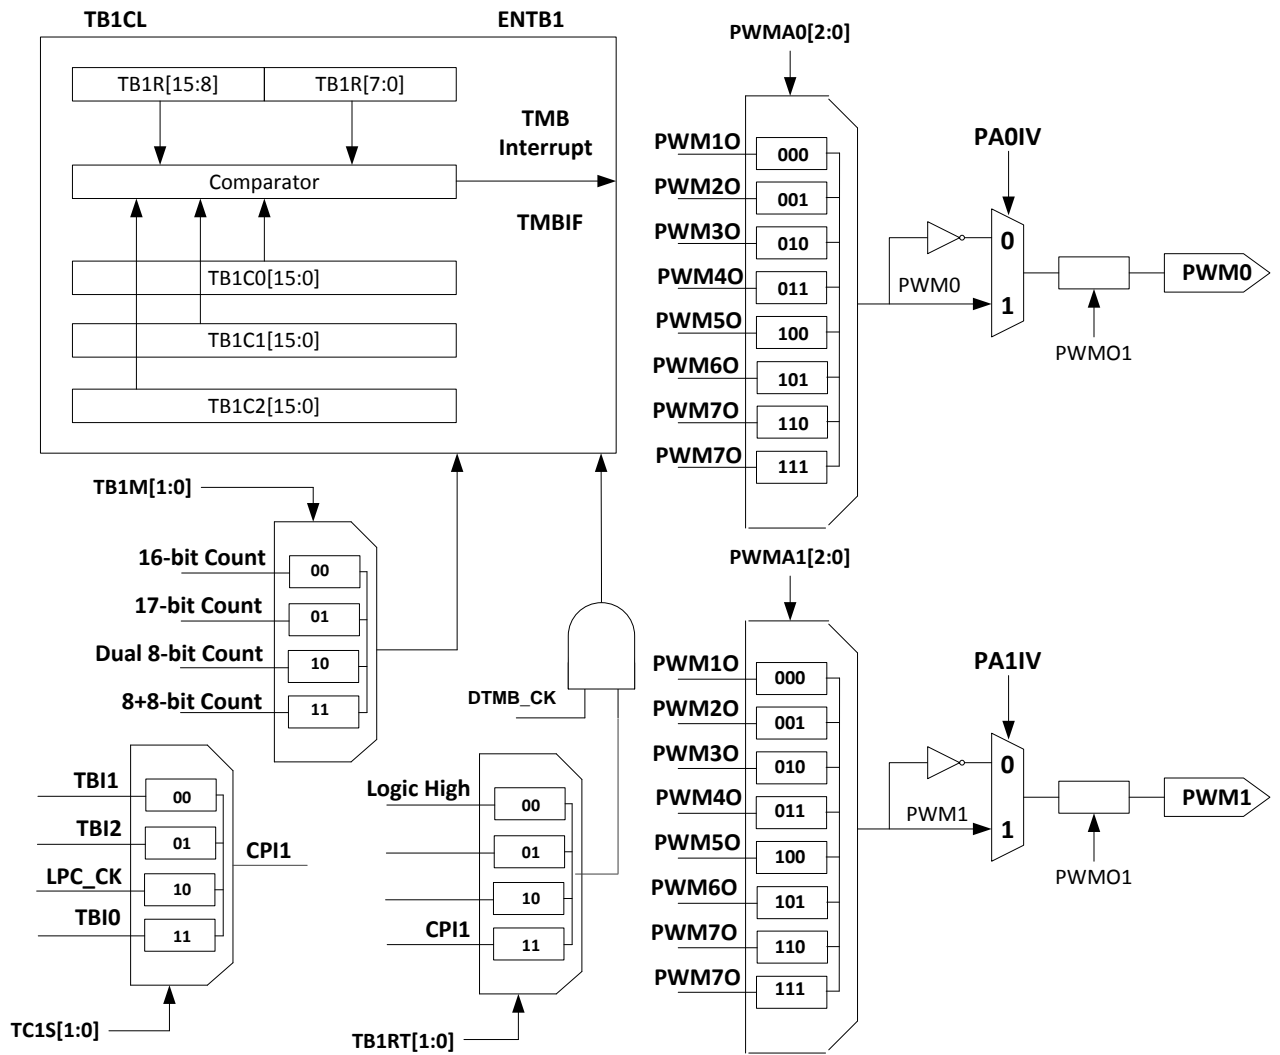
TB1CL

ENTB1

TB1R[15:8]

TB1R[7:0]

TMB Interrupt

Comparator

TMBIF

TB1C0[15:0]

TB1C1[15:0]

TB1C2[15:0]

PWMA0[2:0]

PWM1O 000
PWM2O 001
PWM3O 010
PWM4O 011
PWM5O 100
PWM6O 101
PWM7O 110
PWM7O 111

PA0IV

0

1

PWM0

PWM0

PWMO1

TB1M[1:0]

16-bit Count 00
17-bit Count 01
Dual 8-bit Count 10
8+8-bit Count 11

PWMA1[2:0]

DTMB_CK

PWM1O 000
PWM2O 001
PWM3O 010
PWM4O 011
PWM5O 100
PWM6O 101
PWM7O 110
PWM7O 111

PA1IV

0

1

PWM1

PWM1

PWMO1

TBI1 00
TBI2 01
LPC_CK 10
TBI0 11

CPI1

Logic High 00
01
10
CPI1 11

TC1S[1:0]

TB1RT[1:0]